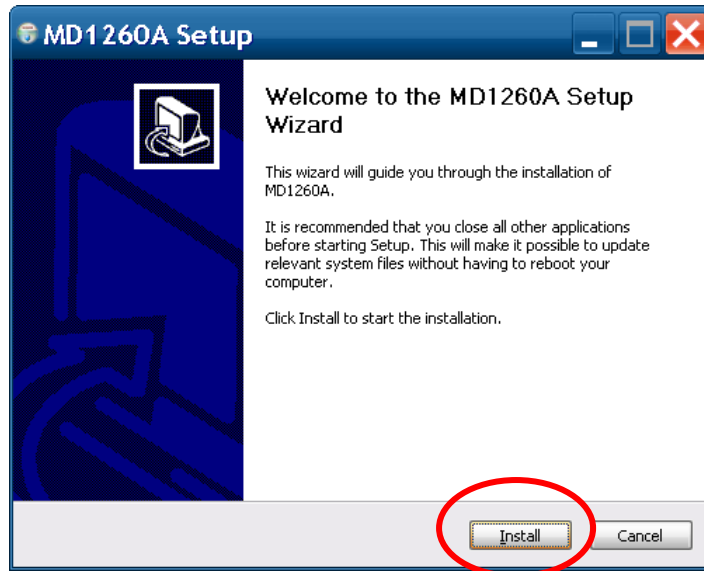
MD1260A Setup

Welcome to the MD1260A Setup Wizard

This wizard will guide you through the installation of MD1260A.

It is recommended that you close all other applications before starting Setup. This will make it possible to update relevant system files without having to reboot your computer.

Click Install to start the installation.

Install

Cancel